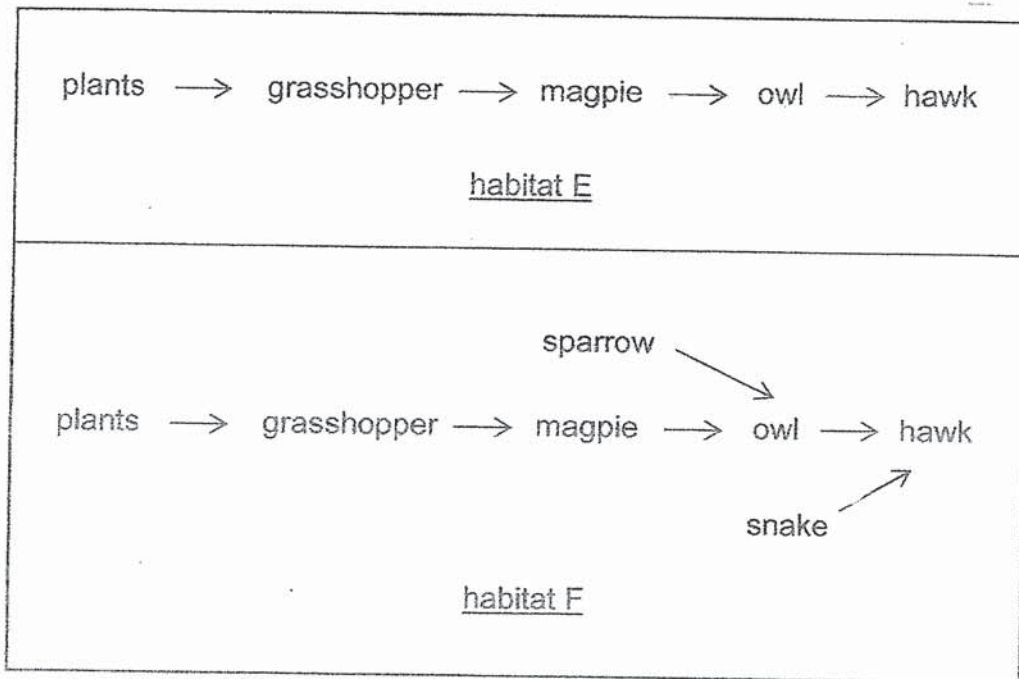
plants $\longrightarrow$ grasshopper $\longrightarrow$ magpie $\longrightarrow$ owl $\longrightarrow$ hawk

habitat E

sparrow

plants $\longrightarrow$ grasshopper $\longrightarrow$ magpie $\longrightarrow$ owl $\longrightarrow$ hawk

snake

habitat F